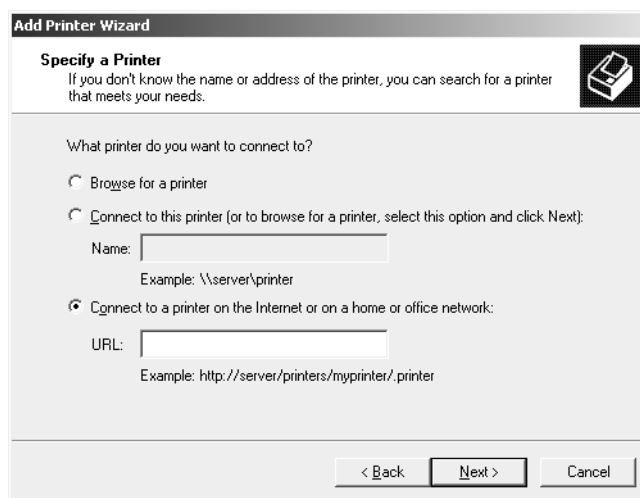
Add Printer Wizard

Specify a Printer
If you don't know the name or address of the printer, you can search for a printer that meets your needs.

What printer do you want to connect to?

Browse for a printer

Connect to this printer (or to browse for a printer, select this option and click Next):

Name:

Example: \\server\printer

Connect to a printer on the Internet or on a home or office network:

URL:

Example: http://server/printers/myprinter/.printer

< Back

Next >

Cancel